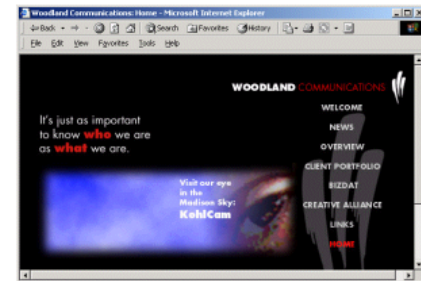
Woodland Communications: Home - Microsoft Internet Explorer

Back · → · Search Favorites History

File Edit View Favorites Tools Help

WOODLAND COMMUNICATIONS

It's just as important to know who we are as what we are.

WELCOME
NEWS
OVERVIEW
CLIENT PORTFOLIO
BIZDAT
CREATIVE ALLIANCE
LINKS
HOME

Visit our eye in the Madison Sky: KohlCam